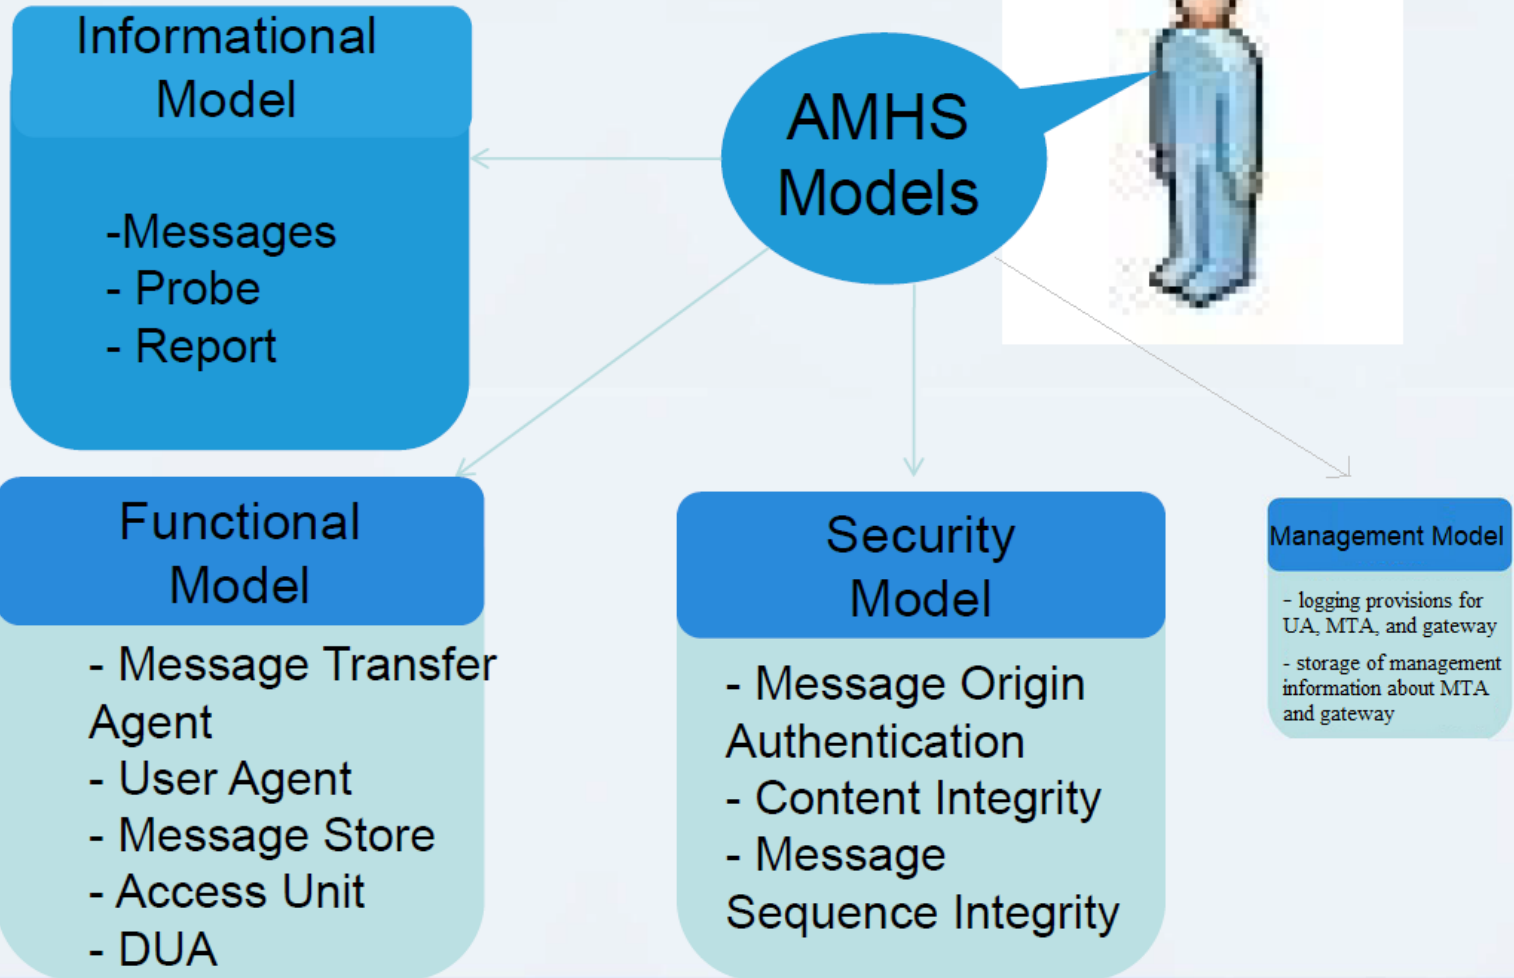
Informational Model

-Messages
- Probe
- Report

AMHS Models

Functional Model

- Message Transfer Agent
- User Agent
- Message Store
- Access Unit
- DUA

Security Model

- Message Origin Authentication
- Content Integrity
- Message Sequence Integrity

Management Model

- logging provisions for UA, MTA, and gateway
- storage of management information about MTA and gateway